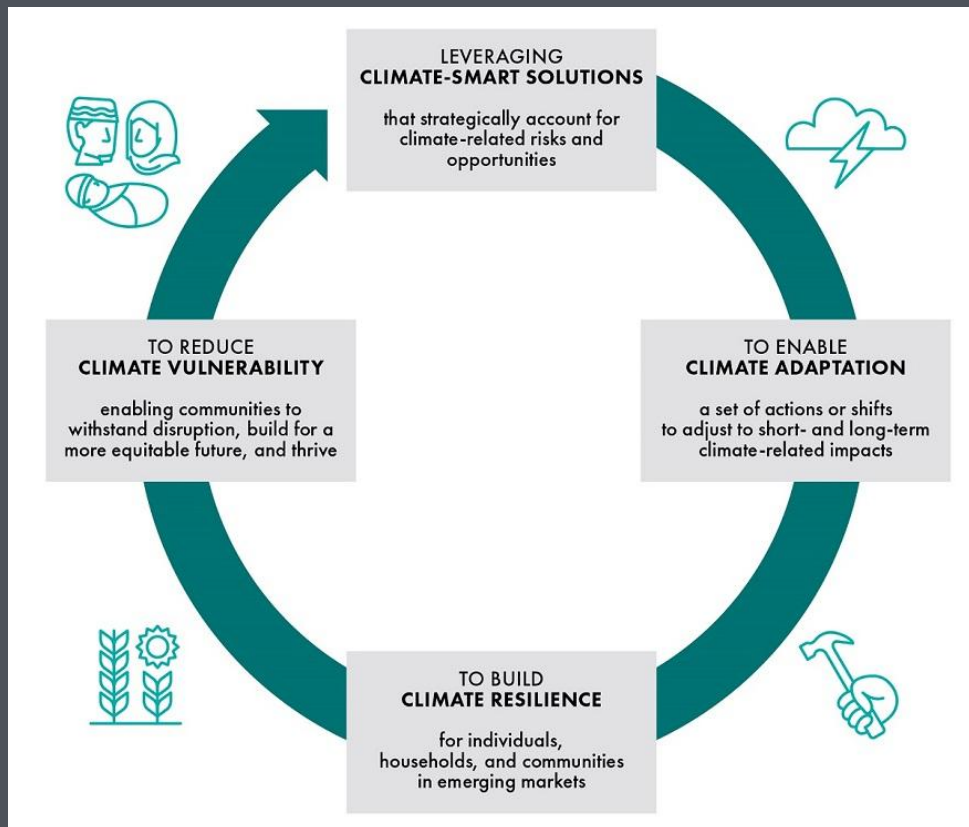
LEVERAGING
CLIMATE-SMART SOLUTIONS

that strategically account for climate-related risks and opportunities

TO ENABLE
CLIMATE ADAPTATION

a set of actions or shifts to adjust to short- and long-term climate-related impacts

TO BUILD
CLIMATE RESILIENCE

for individuals, households, and communities in emerging markets

TO REDUCE
CLIMATE VULNERABILITY

enabling communities to withstand disruption, build for a more equitable future, and thrive